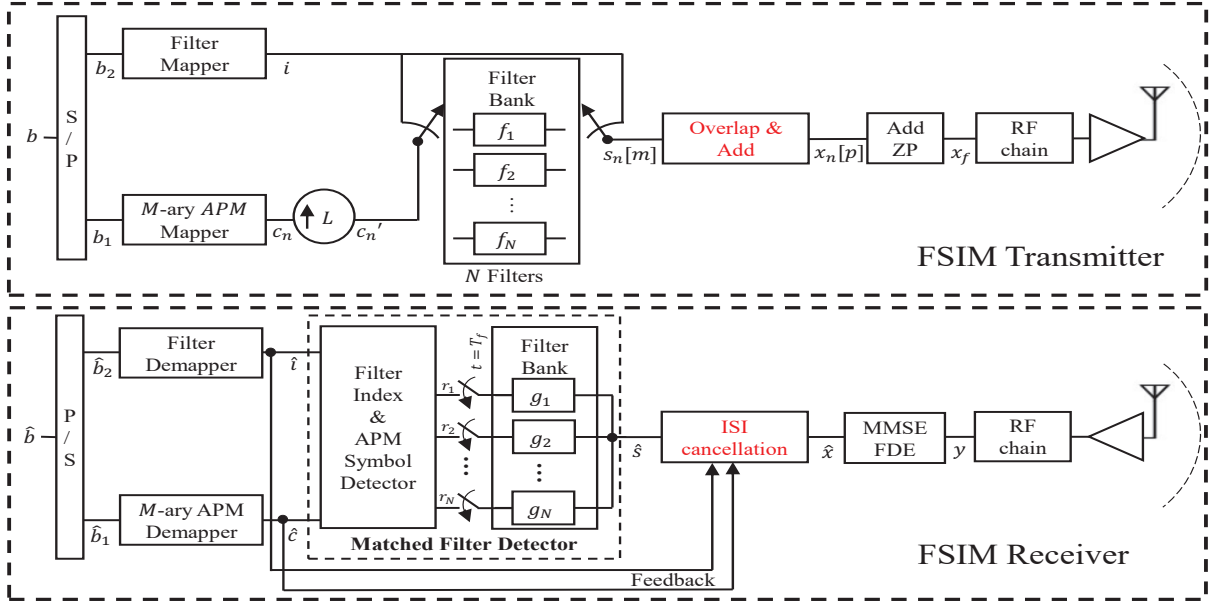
Filter Mapper

$b_2$

$i$

$b$

S / P

$M$-ary $APM$ Mapper

$b_1$

$c_n$

$L$

$c_n'$

Filter Bank

$f_1$

$f_2$

⋮

$f_N$

$N$ Filters

$s_n[m]$

Overlap & Add

$x_n[p]$

Add ZP

$x_f$

RF chain

FSIM Transmitter

$\hat{b}$

P / S

Filter Demapper

$\hat{b}_2$

$\hat{\imath}$

$M$-ary APM Demapper

$\hat{b}_1$

$\hat{c}$

Filter Index & APM Symbol Detector

$t = T_f$

$r_1$

$r_2$

$r_N$

Filter Bank

$g_1$

$g_2$

⋮

$g_N$

Matched Filter Detector

$\hat{s}$

ISI cancellation

$\hat{x}$

MMSE FDE

$y$

RF chain

Feedback

FSIM Receiver